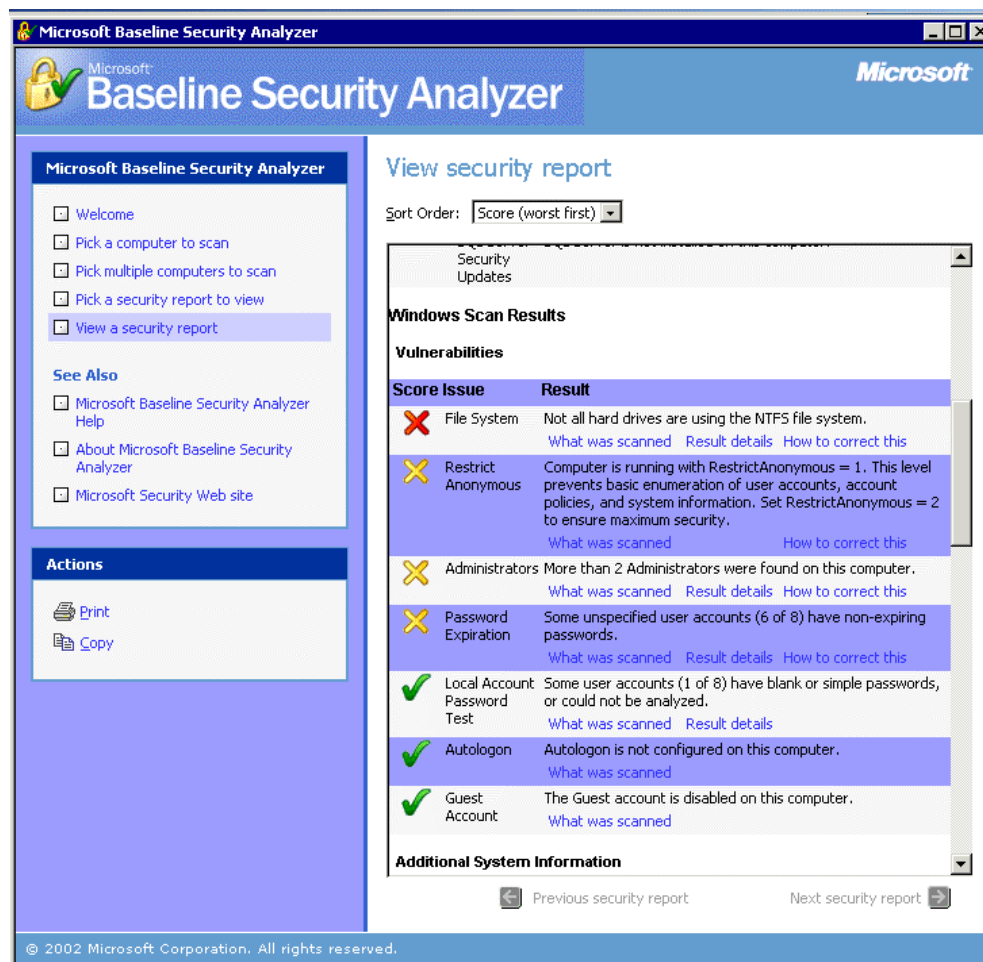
Microsoft Baseline Security Analyzer

Microsoft Baseline Security Analyzer

Microsoft

Microsoft Baseline Security Analyzer

Welcome
Pick a computer to scan
Pick multiple computers to scan
Pick a security report to view
View a security report

See Also

Microsoft Baseline Security Analyzer Help
About Microsoft Baseline Security Analyzer
Microsoft Security Web site

Actions

Print
Copy

View security report

Sort Order: Score (worst first)

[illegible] Security Updates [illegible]

Windows Scan Results

Vulnerabilities

| Score | Issue | Result |
|---|---|---|
| | File System | Not all hard drives are using the NTFS file system. What was scanned Result details How to correct this |
| | Restrict Anonymous | Computer is running with RestrictAnonymous = 1. This level prevents basic enumeration of user accounts, account policies, and system information. Set RestrictAnonymous = 2 to ensure maximum security. What was scanned How to correct this |
| | Administrators | More than 2 Administrators were found on this computer. What was scanned Result details How to correct this |
| | Password Expiration | Some unspecified user accounts (6 of 8) have non-expiring passwords. What was scanned Result details How to correct this |
| | Local Account Password Test | Some user accounts (1 of 8) have blank or simple passwords, or could not be analyzed. What was scanned Result details |
| | Autologon | Autologon is not configured on this computer. What was scanned |
| | Guest Account | The Guest account is disabled on this computer. What was scanned |

Additional System Information

Previous security report
Next security report

© 2002 Microsoft Corporation. All rights reserved.